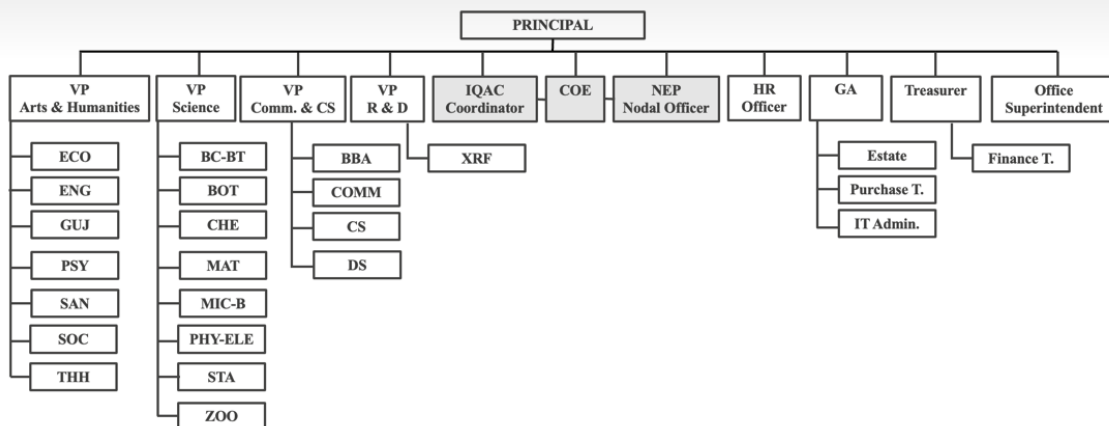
PRINCIPAL

VP
Arts & Humanities

ECO
ENG
GUJ
PSY
SAN
SOC
THH

VP
Science

BC-BT
BOT
CHE
MAT
MIC-B
PHY-ELE
STA
ZOO

VP
Comm. & CS

BBA
COMM
CS
DS

VP
R & D

XRF

IQAC
Coordinator

COE

NEP
Nodal Officer

HR
Officer

GA

Estate
Purchase T.
IT Admin.

Treasurer

Finance T.

Office
Superintendent